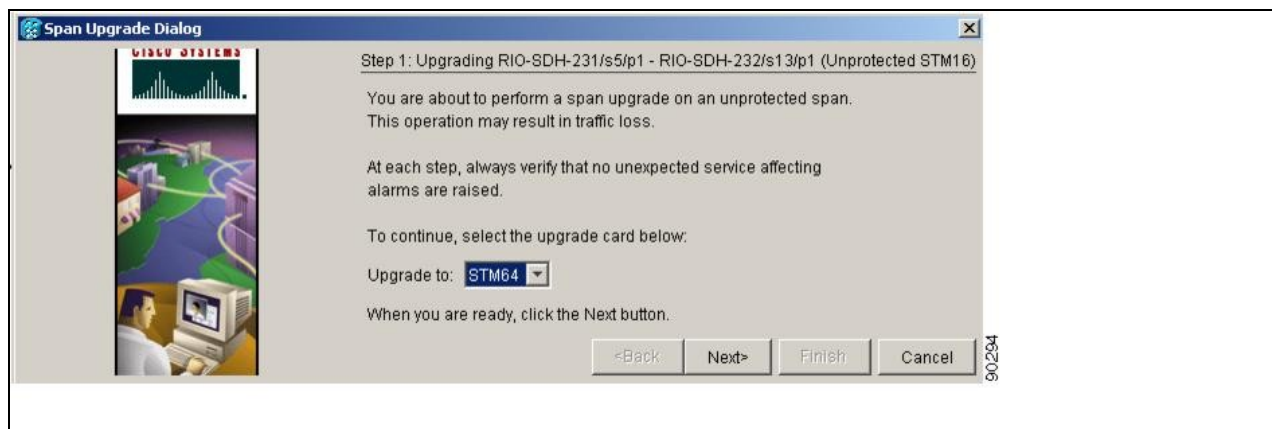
Span Upgrade Dialog

CISCO SYSTEMS

Step 1: Upgrading RIO-SDH-231/s5/p1 - RIO-SDH-232/s13/p1 (Unprotected STM16)

You are about to perform a span upgrade on an unprotected span. This operation may result in traffic loss.

At each step, always verify that no unexpected service affecting alarms are raised.

To continue, select the upgrade card below:

Upgrade to: STM64

When you are ready, click the Next button.

<Back Next> Finish Cancel

90294